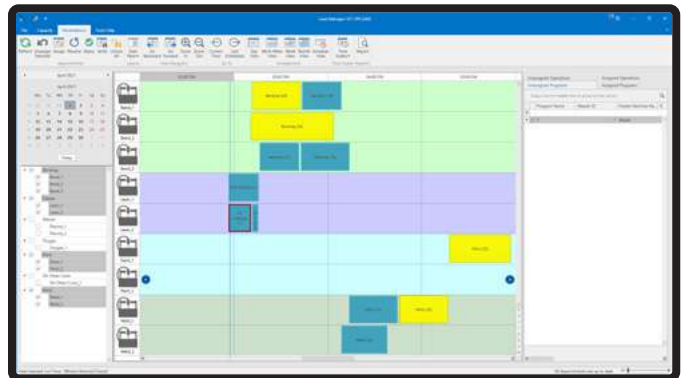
Load Manager

File Capacity Resources Tools Help

April 2017

Today

Bending
Weld
Press
Paint
Laser

Bending 100
Bending 101
Bending 102
Welding 104
Welding 105

Unassigned Operations
Unassigned Programs
Assigned Operations
Assigned Programs

Program Name